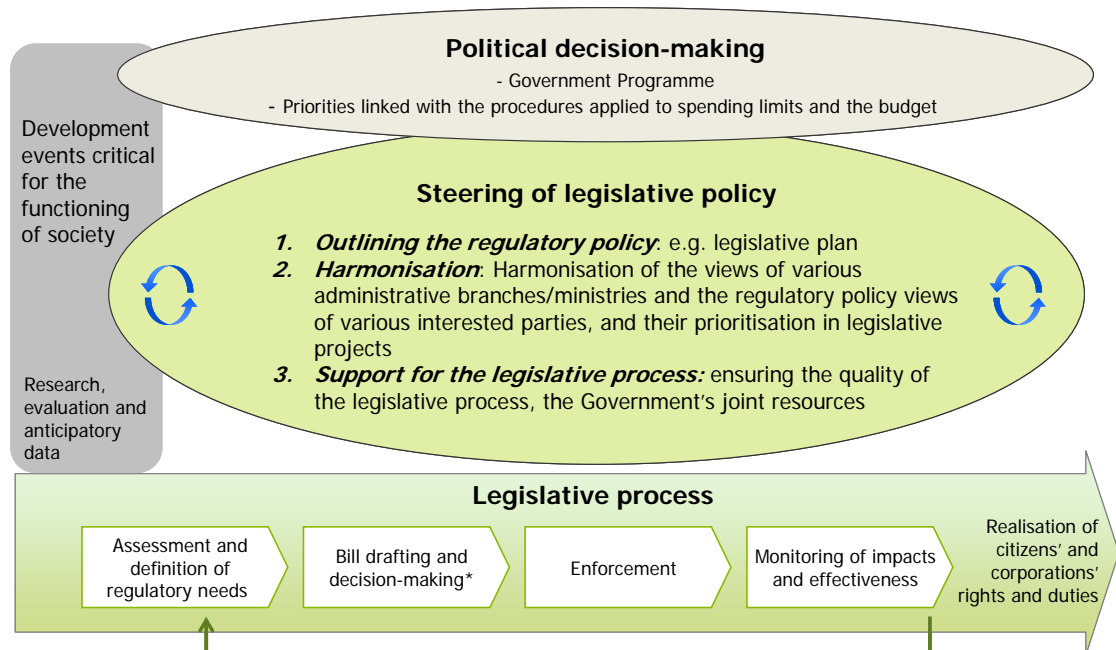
Political decision-making

- Government Programme

- Priorities linked with the procedures applied to spending limits and the budget

Development events critical for the functioning of society

Steering of legislative policy

1. Outlining the regulatory policy: e.g. legislative plan
2. Harmonisation: Harmonisation of the views of various administrative branches/ministries and the regulatory policy views of various interested parties, and their prioritisation in legislative projects
3. Support for the legislative process: ensuring the quality of the legislative process, the Government's joint resources

Research, evaluation and anticipatory data

Legislative process

Assessment and definition of regulatory needs

Bill drafting and decision-making*

Enforcement

Monitoring of impacts and effectiveness

Realisation of citizens' and corporations' rights and duties